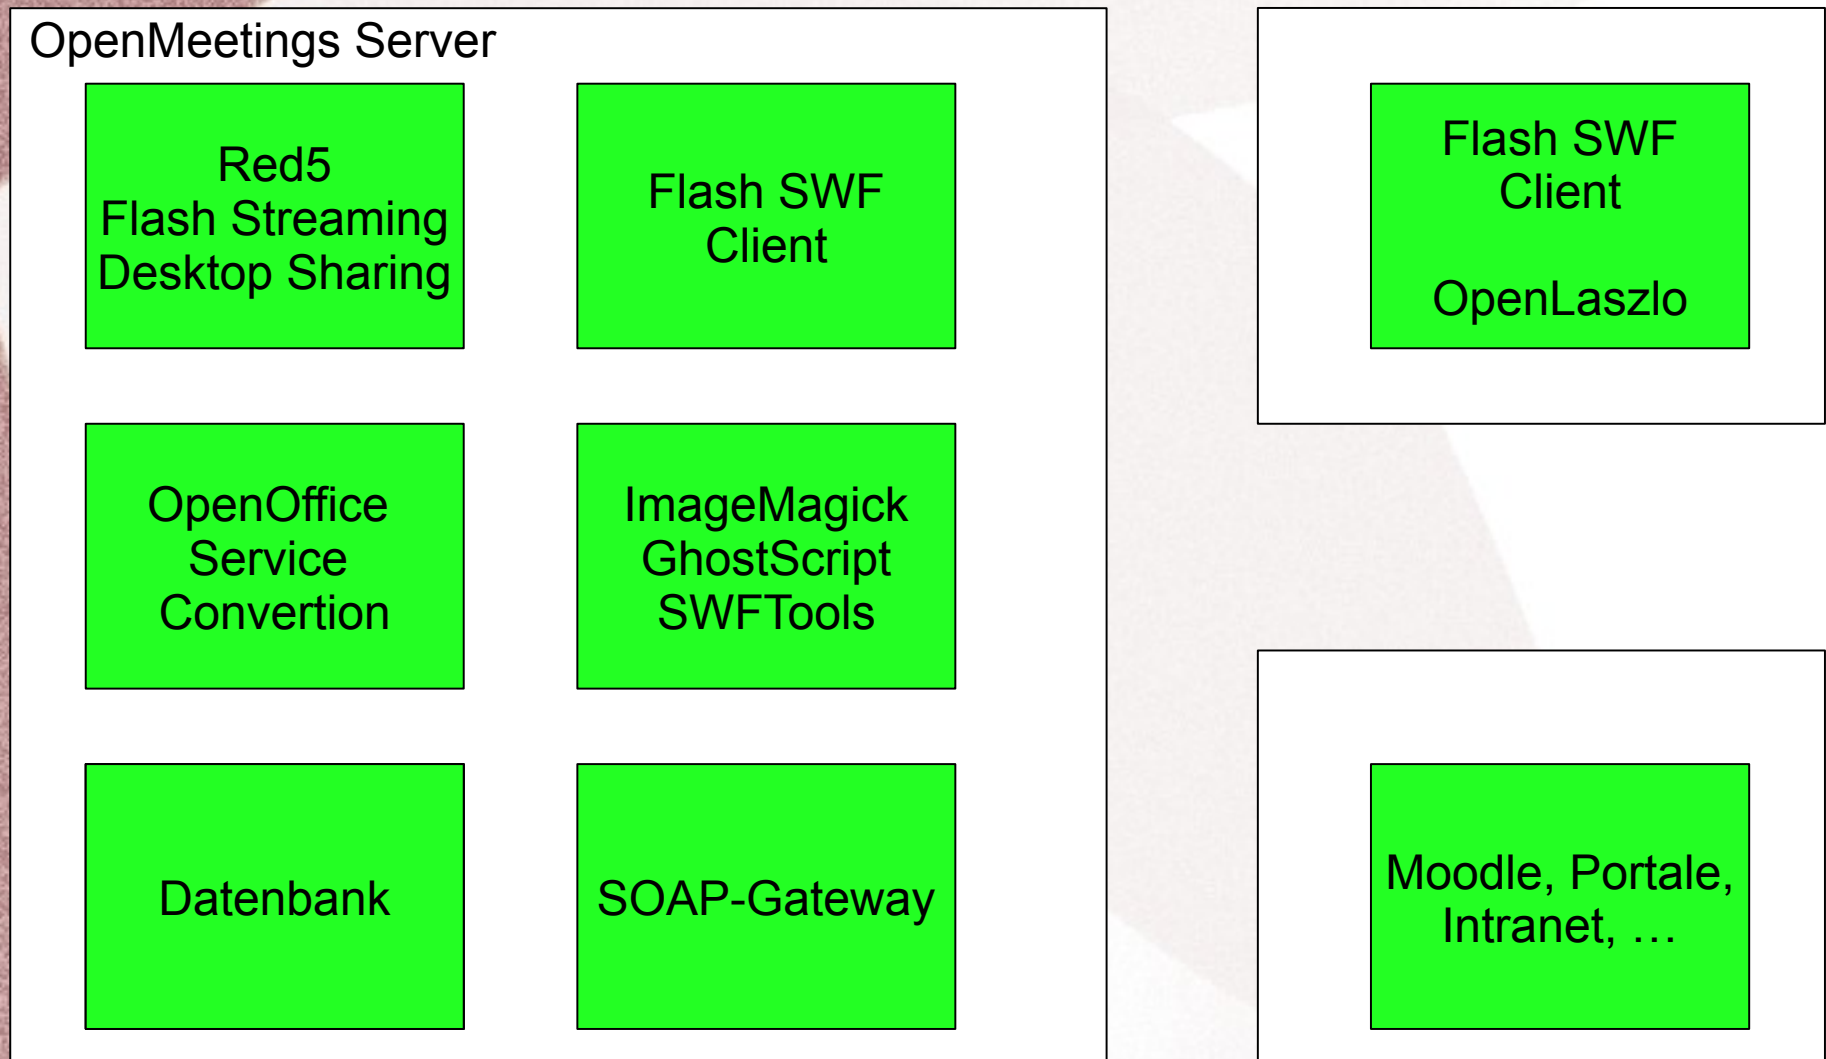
OpenMeetings Server

Red5
Flash Streaming
Desktop Sharing

Flash SWF
Client

OpenOffice
Service
Convertion

ImageMagick
GhostScript
SWFTools

Datenbank

SOAP-Gateway

Flash SWF
Client

OpenLaszlo

Moodle, Portale,
Intranet, …